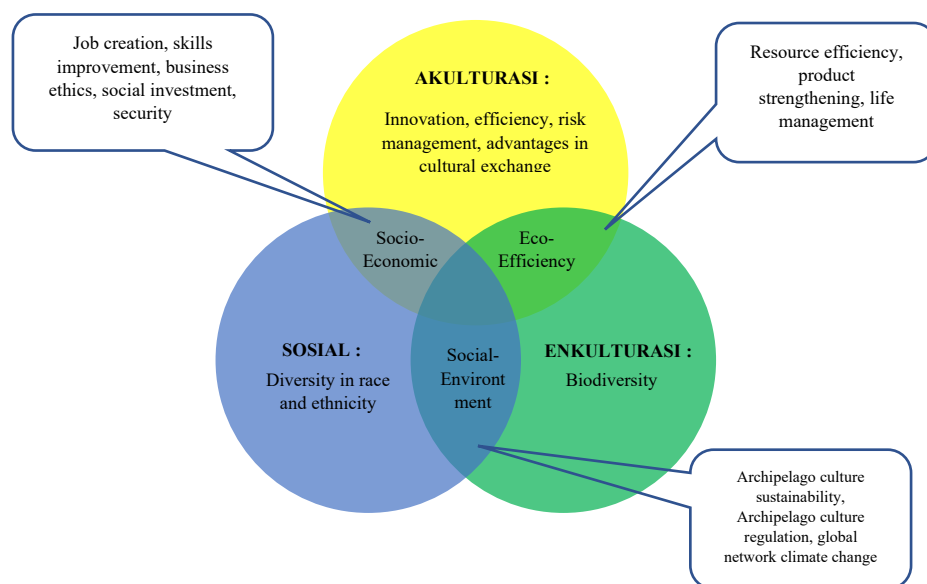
Job creation, skills improvement, business ethics, social investment, security

AKULTURASI :

Innovation, efficiency, risk management, advantages in cultural exchange

Resource efficiency, product strengthening, life management

Socio-Economic

Eco-Efficiency

SOSIAL :

Diversity in race and ethnicity

Social-Environtment

ENKULTURASI :

Biodiversity

Archipelago culture sustainability, Archipelago culture regulation, global network climate change